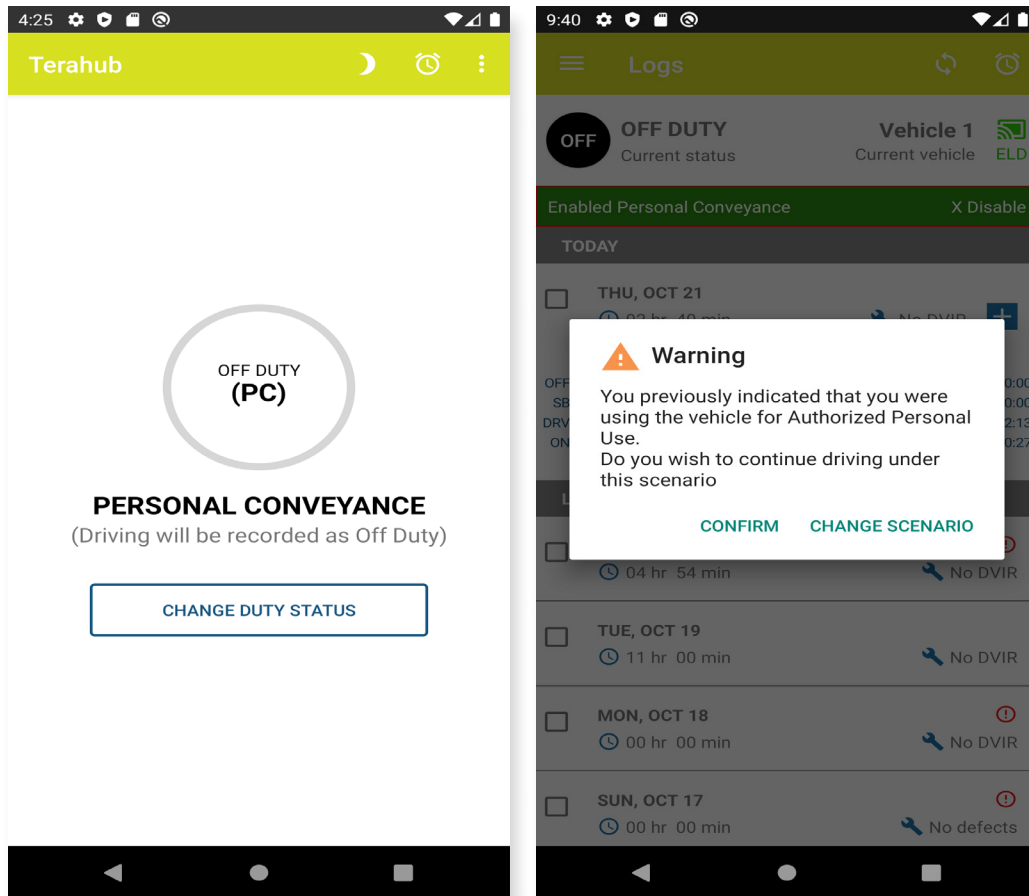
4:25

Terahub

OFF DUTY
(PC)

PERSONAL CONVEYANCE
(Driving will be recorded as Off Duty)

CHANGE DUTY STATUS

9:40

Logs

OFF
OFF DUTY
Current status

Vehicle 1
Current vehicle
ELD

Enabled Personal Conveyance
X Disable

TODAY

THU, OCT 21
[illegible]
No DVIR

OFF
SB
DRV
ON

0:00
0:00
2:13
0:27

Warning

You previously indicated that you were using the vehicle for Authorized Personal Use.
Do you wish to continue driving under this scenario

CONFIRM
CHANGE SCENARIO

04 hr 54 min
No DVIR

TUE, OCT 19
11 hr 00 min
No DVIR

MON, OCT 18
00 hr 00 min
No DVIR

SUN, OCT 17
00 hr 00 min
No defects